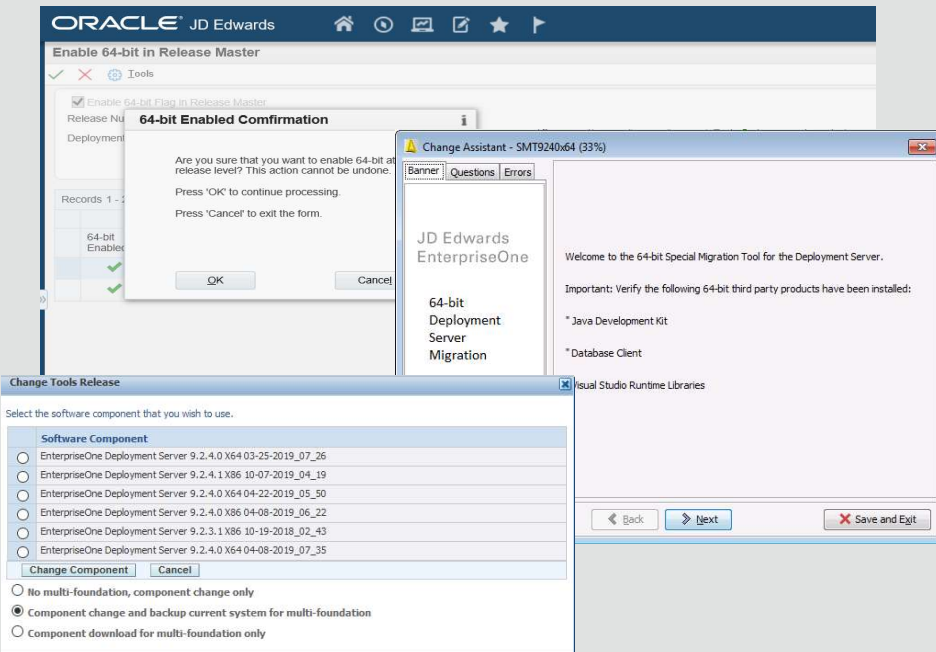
ORACLE JD Edwards

Enable 64-bit in Release Master

Tools

Enable 64-bit Flag in Release Master

Release Nu

Deployment

Records 1 -

64-bit Enabled

64-bit Enabled Comfirmation

Are you sure that you want to enable 64-bit at release level? This action cannot be undone.

Press 'OK' to continue processing.

Press 'Cancel' to exit the form.

OK

Cancel

Change Assistant - SMT9240x64 (33%)

Banner | Questions | Errors

JD Edwards EnterpriseOne

64-bit Deployment Server Migration

Welcome to the 64-bit Special Migration Tool for the Deployment Server.

Important: Verify the following 64-bit third party products have been installed:

* Java Development Kit

* Database Client

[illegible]isual Studio Runtime Libraries

Back

Next

Save and Exit

Change Tools Release

Select the software component that you wish to use.

| | Software Component |
|---|---|
| ○ | EnterpriseOne Deployment Server 9.2.4.0 X64 03-25-2019_07_26 |
| ○ | EnterpriseOne Deployment Server 9.2.4.1 X86 10-07-2019_04_19 |
| ○ | EnterpriseOne Deployment Server 9.2.4.0 X64 04-22-2019_05_50 |
| ○ | EnterpriseOne Deployment Server 9.2.4.0 X86 04-08-2019_06_22 |
| ○ | EnterpriseOne Deployment Server 9.2.3.1 X86 10-19-2018_02_43 |
| ○ | EnterpriseOne Deployment Server 9.2.4.0 X64 04-08-2019_07_35 |

Change Component

Cancel

No multi-foundation, component change only

Component change and backup current system for multi-foundation

Component download for multi-foundation only